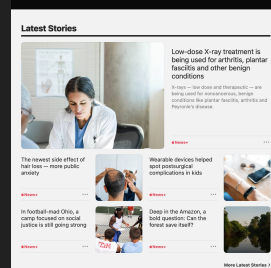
Latest Stories

Low-dose X-ray treatment is being used for arthritis, plantar fasciitis and other benign conditions

X-rays — low dose and therapeutic — are being used for noncancerous, benign conditions like plantar fasciitis, arthritis and Peyronie's disease.

News+

The newest side effect of hair loss — more public anxiety

News+

Wearable devices helped spot postsurgical complications in kids

News+

In football-mad Ohio, a camp focused on social justice is still going strong

News+

Deep in the Amazon, a bold question: Can the forest save itself?

News+

More Latest Stories >